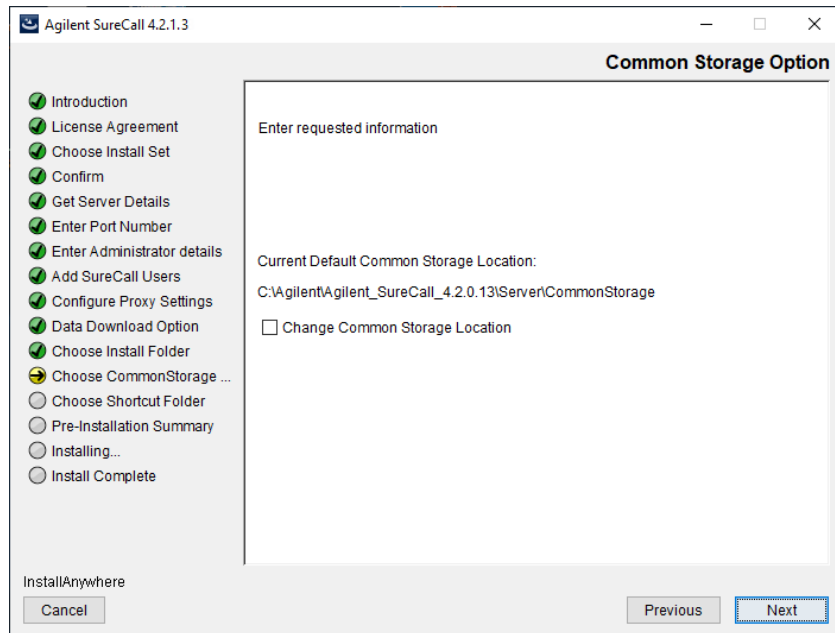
Agilent SureCall 4.2.1.3

Common Storage Option

Introduction
License Agreement
Choose Install Set
Confirm
Get Server Details
Enter Port Number
Enter Administrator details
Add SureCall Users
Configure Proxy Settings
Data Download Option
Choose Install Folder
Choose CommonStorage ...
Choose Shortcut Folder
Pre-Installation Summary
Installing...
Install Complete

Enter requested information

Current Default Common Storage Location:

C:\Agilent\Agilent_SureCall_4.2.0.13\Server\CommonStorage

Change Common Storage Location

InstallAnywhere

Cancel

Previous

Next